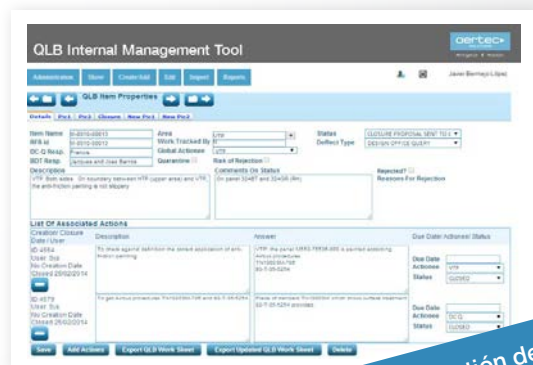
QLB Internal Management Tool

oertec

Administration Show Create Edit Edit Import Reports

Javier Bermejo López

QLB Item Properties

Details Pcs1 Pcs2 Closure New Pcs1 New Pcs2

Item Name 0-0010-00013
RFB Id 0-0010-00012
BC-Q Resp. France
BDT Resp. Jacques and Vias Remia
Description
VTP: Both sides. On boundary between VTP (upper area) and VTP the anti-friction painting is not slippery

Area VTP
Work Tracked By
Global Actionee VTP
Quarantine
Risk of Rejection
Comments On Status
On panel 32487 and 32488 (Rh)

Status CLOSURE PROPOSAL SENT TO ...
Deffect Type DESIGN OFFICE QUERY
Rejected?
Reasons For Rejection

List Of Associated Actions

| Creation/ Closure Date / User | Description | Answer | Due Date/ Actionee/ Status |
|---|---|---|---|
| ID 4564 User Sok No Creation Date Closed 25/02/2014 | To check against definition the correct application of anti-friction painting | VTP: the panel ... is painted according Airbus procedures ... | Due Date Actionee VTP Status CLOSED |
| ID 4579 User Sok No Creation Date Closed 25/02/2014 | To get Airbus procedures ... | Praise ... | Due Date Actionee DI CL Status CLOSED |

Save Add Actions Export QLB Work Sheet Export Updated QLB Work Sheet Delete

ión de